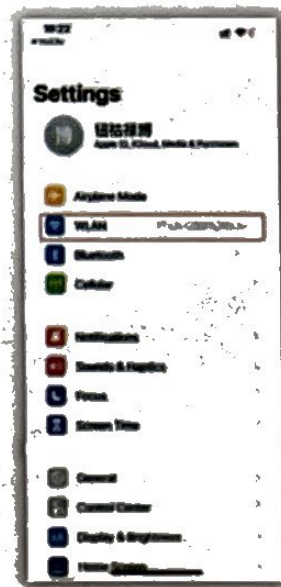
10:22

Settings

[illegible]
Apple ID, iCloud, Media & Purchases

Airplane Mode

WLAN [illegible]

Bluetooth

Cellular

Notifications

Sounds & Haptics

Focus

Screen Time

General

Control Center

Display & Brightness

Home Screen